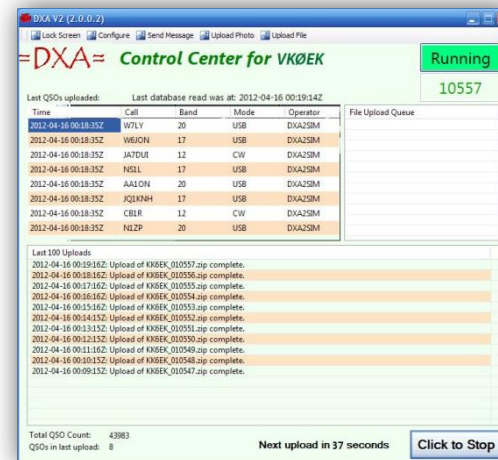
DXA V2 (2.0.0.2)

Lock Screen Configure Send Message Upload Photo Upload File

=DXA= Control Center for VKØEK

Running

10557

Last QSOs uploaded: Last database read was at: 2012-04-16 00:19:14Z

| Time | Call | Band | Mode | Operator |
|---|---|---|---|---|
| 2012-04-16 00:18:35Z | W7LY | 20 | USB | DXA2SIM |
| 2012-04-16 00:18:35Z | W6JON | 17 | USB | DXA2SIM |
| 2012-04-16 00:18:35Z | JA7DUI | 12 | CW | DXA2SIM |
| 2012-04-16 00:18:35Z | NS1L | 17 | USB | DXA2SIM |
| 2012-04-16 00:18:35Z | AA1ON | 20 | USB | DXA2SIM |
| 2012-04-16 00:18:35Z | JQ1KNH | 17 | USB | DXA2SIM |
| 2012-04-16 00:18:35Z | CB1R | 12 | CW | DXA2SIM |
| 2012-04-16 00:18:35Z | N1ZP | 20 | USB | DXA2SIM |

File Upload Queue

Last 100 Uploads
2012-04-16 00:19:16Z: Upload of KK6EK_010557.zip complete.
2012-04-16 00:18:16Z: Upload of KK6EK_010556.zip complete.
2012-04-16 00:17:16Z: Upload of KK6EK_010555.zip complete.
2012-04-16 00:16:16Z: Upload of KK6EK_010554.zip complete.
2012-04-16 00:15:16Z: Upload of KK6EK_010553.zip complete.
2012-04-16 00:14:15Z: Upload of KK6EK_010552.zip complete.
2012-04-16 00:13:15Z: Upload of KK6EK_010551.zip complete.
2012-04-16 00:12:15Z: Upload of KK6EK_010550.zip complete.
2012-04-16 00:11:16Z: Upload of KK6EK_010549.zip complete.
2012-04-16 00:10:15Z: Upload of KK6EK_010548.zip complete.
2012-04-16 00:09:15Z: Upload of KK6EK_010547.zip complete.

Total QSO Count: 43983
QSOs in last upload: 8

Next upload in 37 seconds

Click to Stop